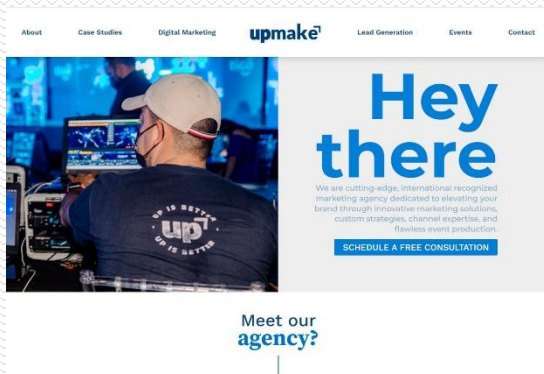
About Case Studies Digital Marketing upmake Lead Generation Events Contact

UP IS BETTER
up
UP IS BETTER

Hey there

We are cutting-edge, international recognized marketing agency dedicated to elevating your brand through innovative marketing solutions, custom strategies, channel expertise, and flawless event production.

SCHEDULE A FREE CONSULTATION

Meet our agency?